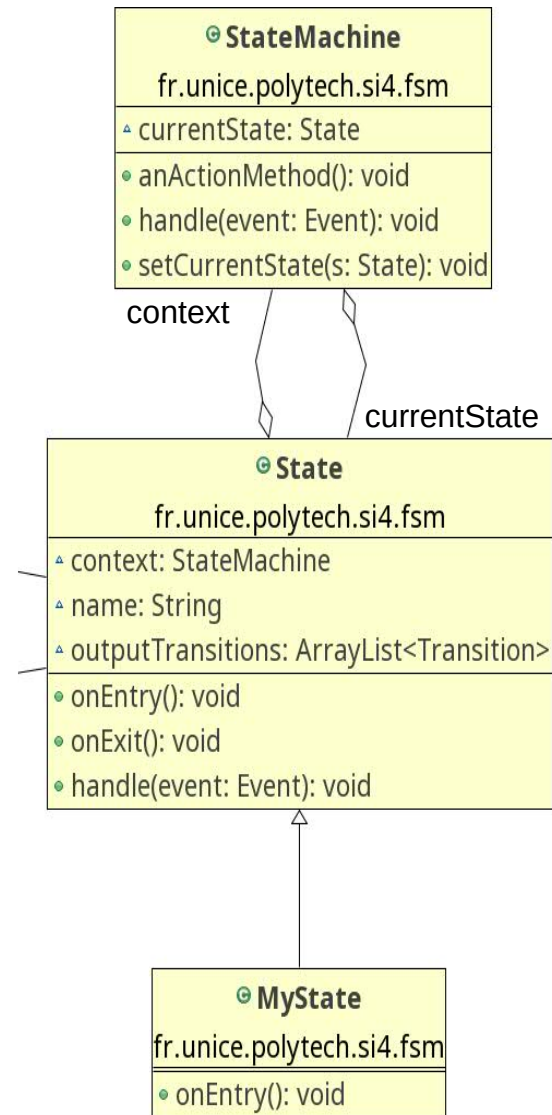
StateMachine
fr.unice.polytech.si4.fsm
currentState: State
anActionMethod(): void
handle(event: Event): void
setCurrentState(s: State): void

context

currentState

State
fr.unice.polytech.si4.fsm
context: StateMachine
name: String
outputTransitions: ArrayList<Transition>
onEntry(): void
onExit(): void
handle(event: Event): void

MyState
fr.unice.polytech.si4.fsm
onEntry(): void